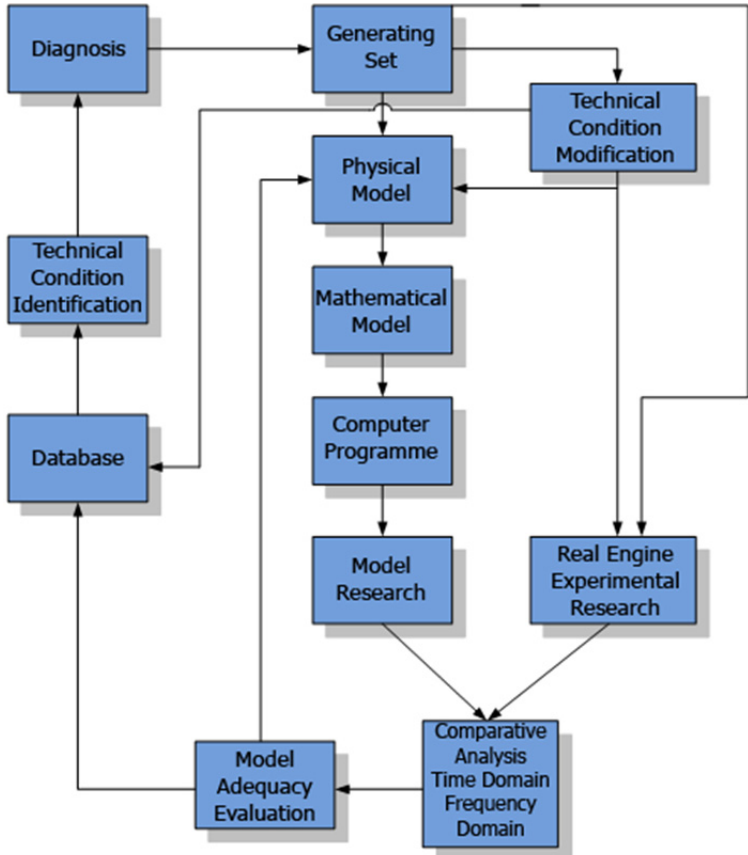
Diagnosis

Generating Set

Technical Condition Modification

Physical Model

Technical Condition Identification

Mathematical Model

Computer Programme

Database

Model Research

Real Engine Experimental Research

Comparative Analysis Time Domain Frequency Domain

Model Adequacy Evaluation